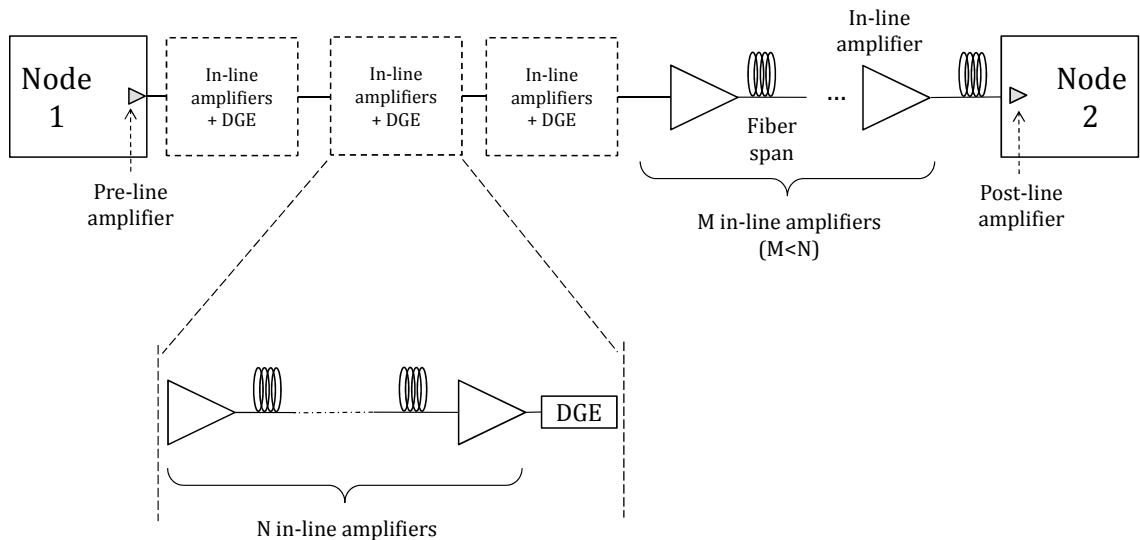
Node 1

In-line amplifiers + DGE

In-line amplifiers + DGE

In-line amplifiers + DGE

In-line amplifier

...

Fiber span

Node 2

Pre-line amplifier

M in-line amplifiers (M<N)

Post-line amplifier

DGE

N in-line amplifiers